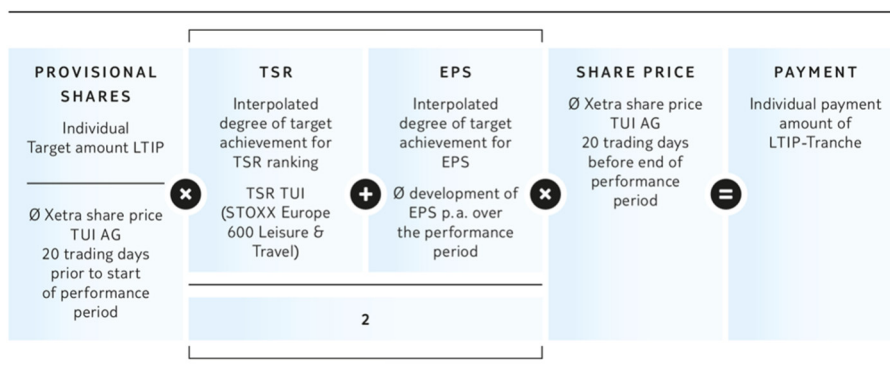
PROVISIONAL SHARES

Individual Target amount LTIP

Ø Xetra share price TUI AG 20 trading days prior to start of performance period

×

TSR

Interpolated degree of target achievement for TSR ranking

TSR TUI (STOXX Europe 600 Leisure & Travel)

+

EPS

Interpolated degree of target achievement for EPS

Ø development of EPS p.a. over the performance period

2

×

SHARE PRICE

Ø Xetra share price TUI AG 20 trading days before end of performance period

=

PAYMENT

Individual payment amount of LTIP-Tranche